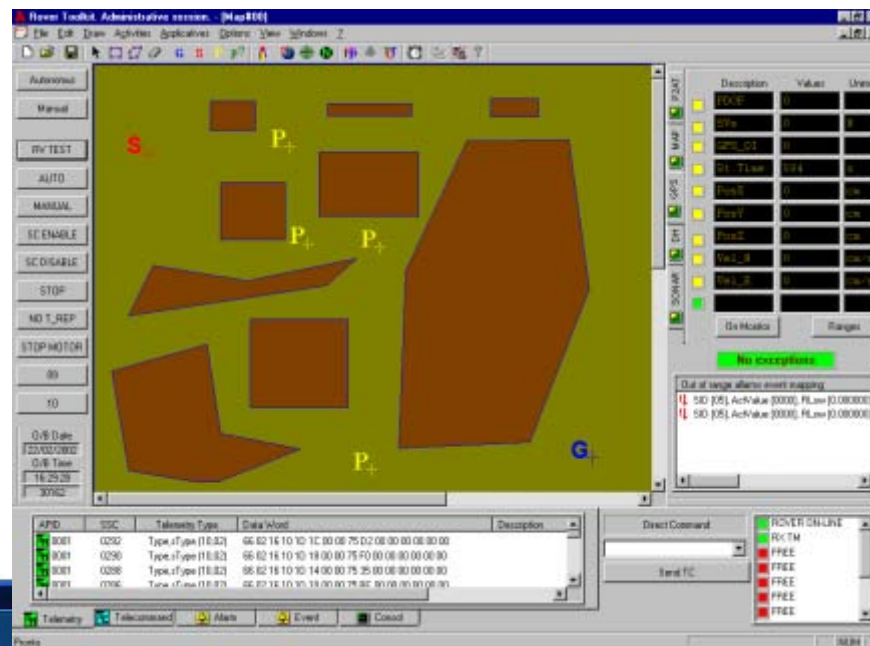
Rover Toolkit. Administrative session. - [Map#00]

File Edit Draw Activities Applicatives Options View Windows ?

Autonomous

Manual

RV TEST

AUTO

MANUAL

SC ENABLE

SC DISABLE

STOP

NO T_REP

STOP MOTOR

00

10

O/B Date

22/02/2002

O/B Time

16:29:28

30762

S

P

P

P

P

G

STAT

MAP

GPS

DH

SONAR

| Description | Values | Units |
|---|---|---|
| POOP | 0 | |
| SPe | 0 | |
| GPS_OI | 0 | |
| St. Time | 594 | s |
| PosX | 0 | cm |
| PosY | 0 | cm |
| PosZ | 0 | cm |
| Vel_N | 0 | cm/s |
| Vel_E | 0 | cm/s |

On Monitor

Ranges

No exceptions

Out of range alarms event mapping

SID [05], ActValue [0000], RLow [0.000000

SID [05], ActValue [0000], RLow [0.000000

| APID | SSC | Telemetry Type | Data Word | Description |
|---|---|---|---|---|
| 0001 | 0292 | Type,sType [10,02] | 66 02 16 10 10 1C 00 00 75 D2 00 00 00 00 00 00 | |
| 0001 | 0290 | Type,sType [10,02] | 66 02 16 10 10 18 00 00 75 F0 00 00 00 00 00 00 | |
| 0001 | 0288 | Type,sType [10,02] | 66 02 16 10 10 14 00 00 75 35 00 00 00 00 00 00 | |
| 0001 | 0286 | Type,sType [10,02] | 66 02 16 10 10 10 00 00 75 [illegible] | |

Direct Command

Send TC

ROVER ON-LINE

RX TM

FREE

FREE

FREE

FREE

FREE

FREE

Telemetry

Telecommand

Alarm

Event

Consol

Pronto

NUM